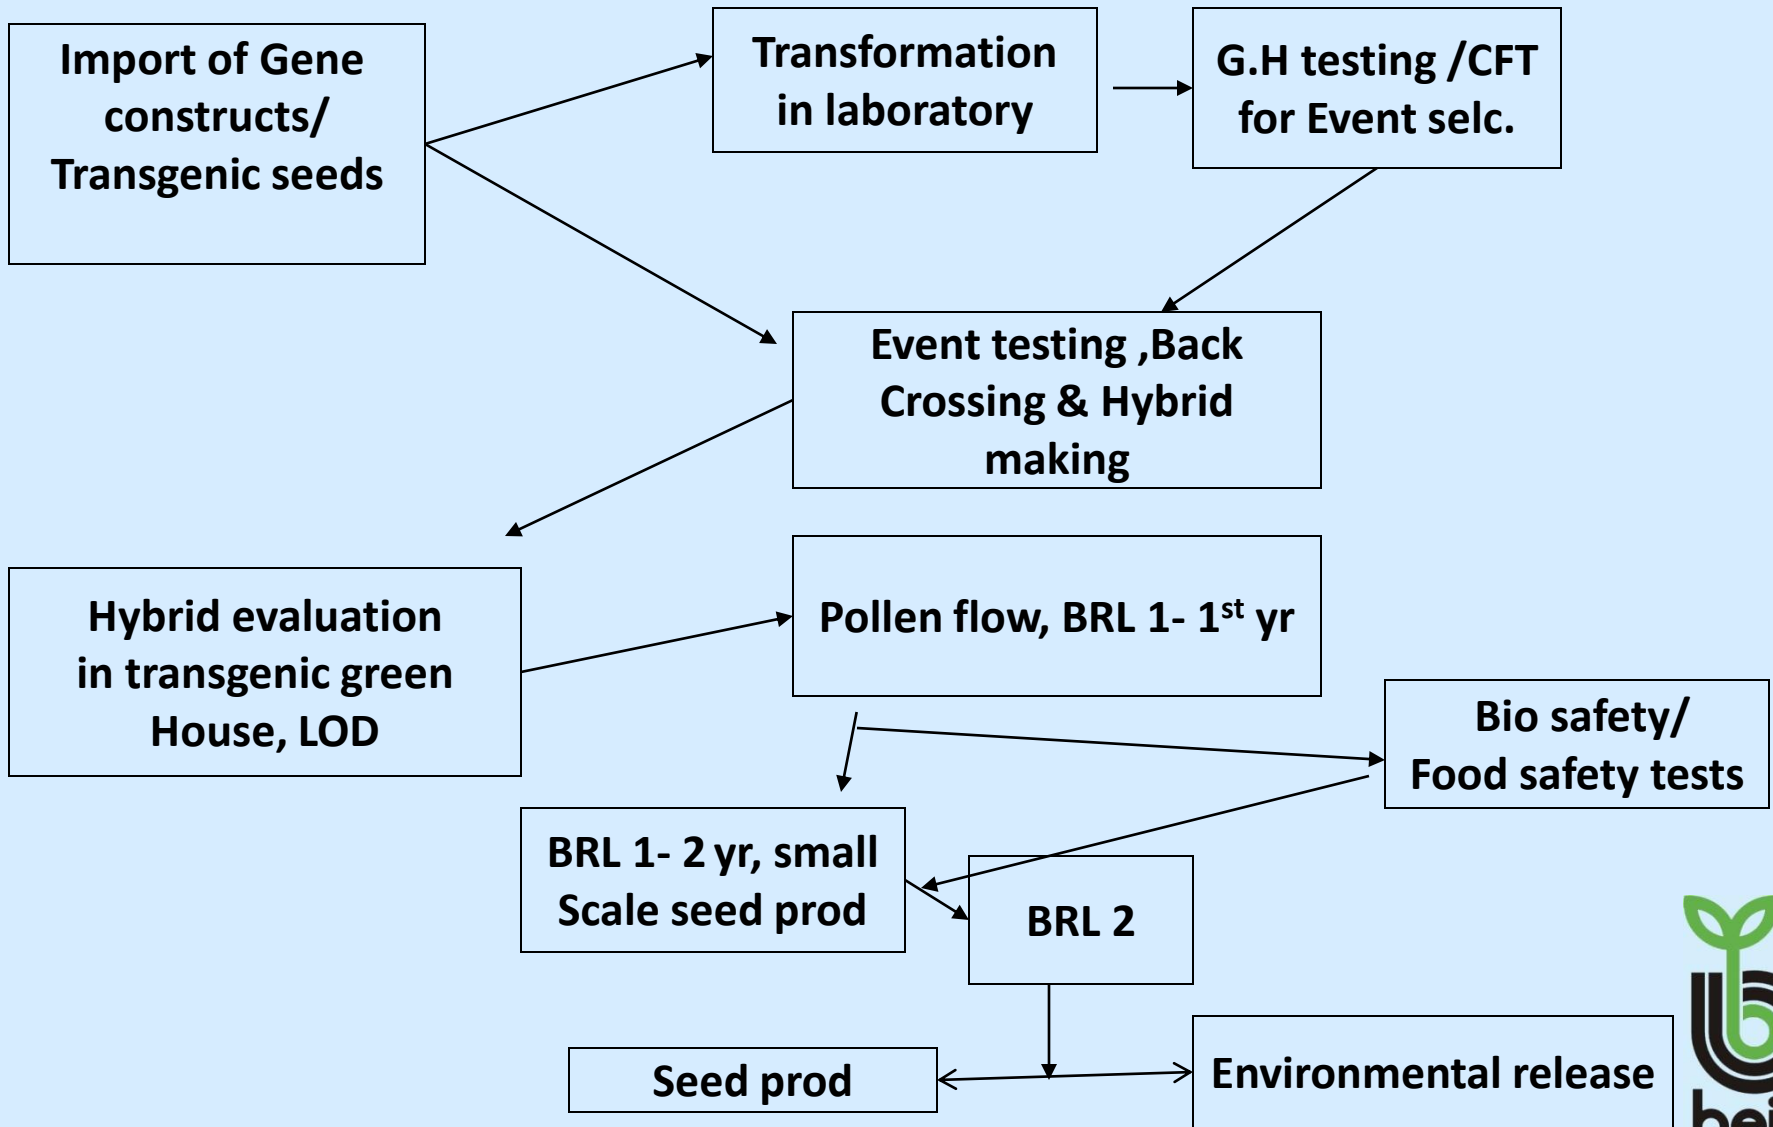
Import of Gene constructs/ Transgenic seeds

Transformation in laboratory

G.H testing /CFT for Event selc.

Event testing ,Back Crossing & Hybrid making

Hybrid evaluation in transgenic green House, LOD

Pollen flow, BRL 1- 1$^{st}$ yr

Bio safety/ Food safety tests

BRL 1- 2 yr, small Scale seed prod

BRL 2

Seed prod

Environmental release

bei